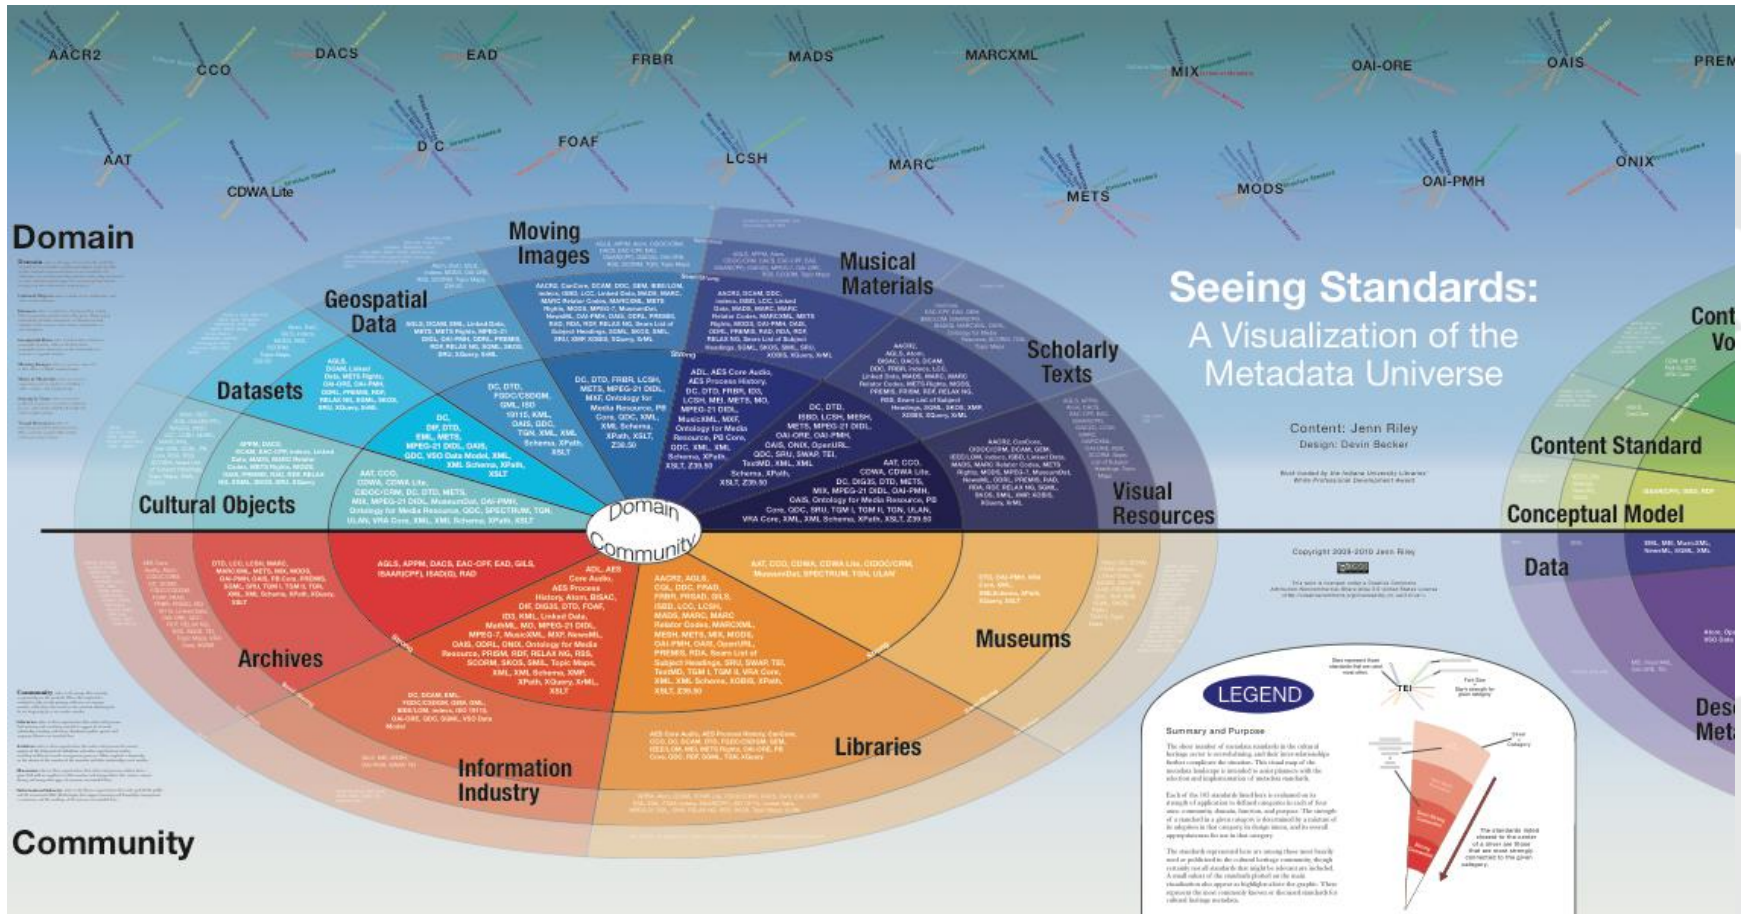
AACR2
CCO
DACS
EAD
FRBR
MADS
MARCXML
MIX
OAI-ORE
OAIS
PREM
AAT
CDWA Lite
D C
FOAF
LCSH
MARC
METS
MODS
OAI-PMH
ONIX

Domain
Moving Images
Musical Materials
Geospatial Data
Scholarly Texts
Datasets
Cultural Objects
Visual Resources
Domain
Community
Archives
Museums
Information Industry
Libraries
Community

Seeing Standards:
A Visualization of the Metadata Universe

Content: Jenn Riley
Design: Devin Becker

Copyright 2009-2010 Jenn Riley

Cont
Vo
Content Standard
Conceptual Model
Data
Des
Meta

LEGEND
TEI
Summary and Purpose